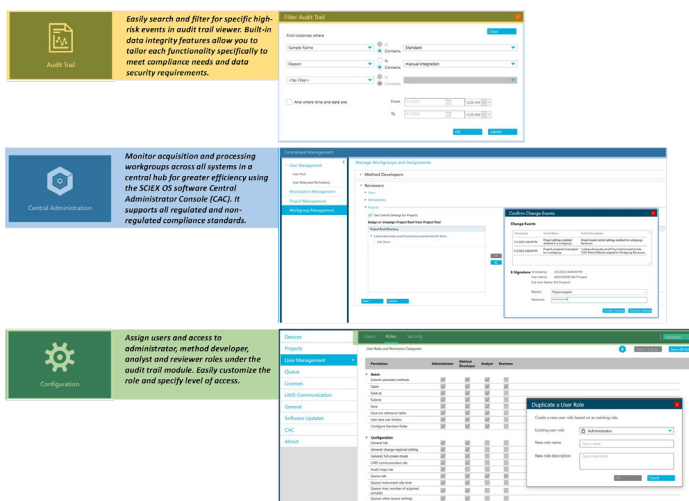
Audit Trail

Easily search and filter for specific high-risk events in audit trail viewer. Built-in data integrity features allow you to tailor each functionality specifically to meet compliance needs and data security requirements.

Filter Audit Trail

Clear

Find instances where

Sample Name | Is | Contains | Standard

Reason | Is | Contains | manual integration

<No Filter> | Is | Contains

And where time and date are

From

To

OK | Cancel

Central Administration

Monitor acquisition and processing workgroups across all systems in a central hub for greater efficiency using the SCIEX OS software Central Administrator Console (CAC). It supports all regulated and non-regulated compliance standards.

Centralized Management

User Management

User Pool

User Roles and Permissions

Workstation Management

Project Management

Workgroup Management

Manage Workgroups and Assignments

Method Developers

Reviewers

Users

Workstations

Projects

Use Central Settings for Projects

Assign or Unassign Project Root from Project Pool

Project Root Directory

Confirm Change Events

Change Events

E-Signature

Reason

Password

Configuration

Assign users and access to administrator, method developer, analyst and reviewer roles under the audit trail module. Easily customize the role and specify level of access.

Devices

Projects

User Management

Queue

Licenses

LIMS Communication

General

Software Updates

CAC

About

Users | Roles | Security

User Roles and Permission Categories

Permission | Administrator | Method Developer | Analyst | Reviewer

Batch

Configuration

Duplicate a User Role

Create a new user role based on an existing role.

Existing user role | Administrator

New role name

New role description

OK | Cancel